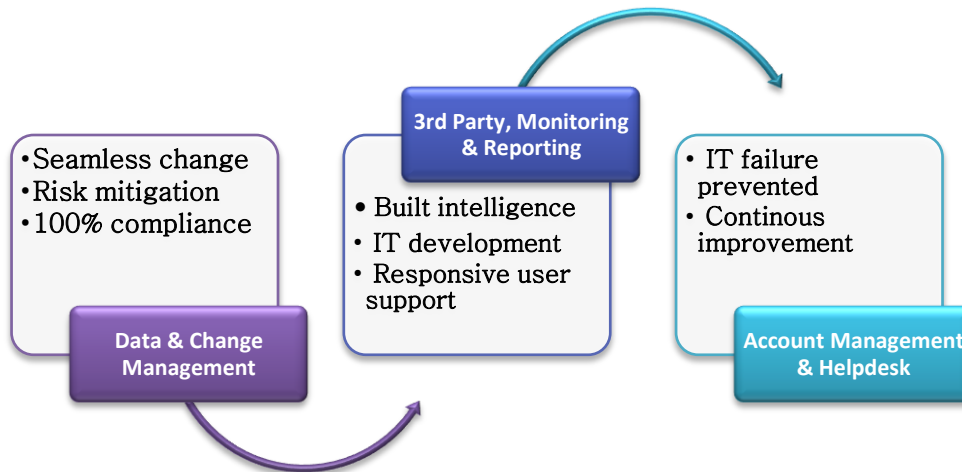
•Seamless change
•Risk mitigation
•100% compliance

Data & Change Management

3rd Party, Monitoring & Reporting

• Built intelligence
• IT development
• Responsive user support

• IT failure prevented
• Continous improvement

Account Management & Helpdesk